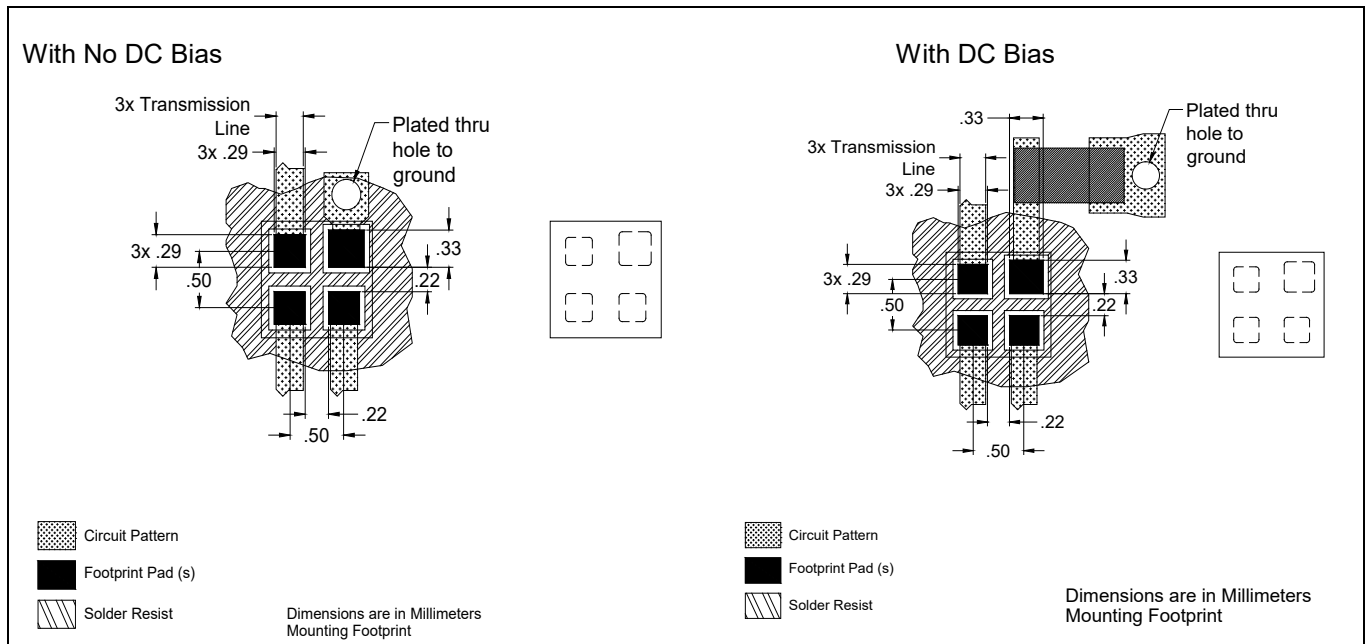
With No DC Bias

3x Transmission Line
3x .29
Plated thru hole to ground
3x .29
.50
.33
.22
.22
.50

Circuit Pattern
Footprint Pad (s)
Solder Resist

Dimensions are in Millimeters
Mounting Footprint

With DC Bias

.33
3x Transmission Line
3x .29
Plated thru hole to ground
3x .29
.50
.33
.22
.22
.50

Circuit Pattern
Footprint Pad (s)
Solder Resist

Dimensions are in Millimeters
Mounting Footprint